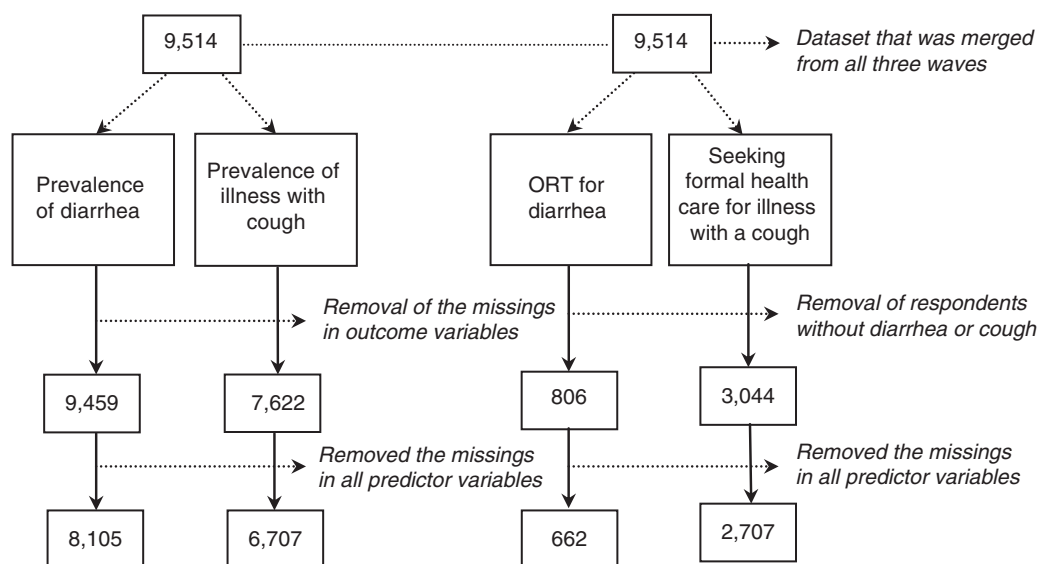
9,514

9,514

Dataset that was merged from all three waves

Prevalence of diarrhea

Prevalence of illness with cough

ORT for diarrhea

Seeking formal health care for illness with a cough

Removal of the missings in outcome variables

Removal of respondents without diarrhea or cough

9,459

7,622

806

3,044

Removed the missings in all predictor variables

Removed the missings in all predictor variables

8,105

6,707

662

2,707